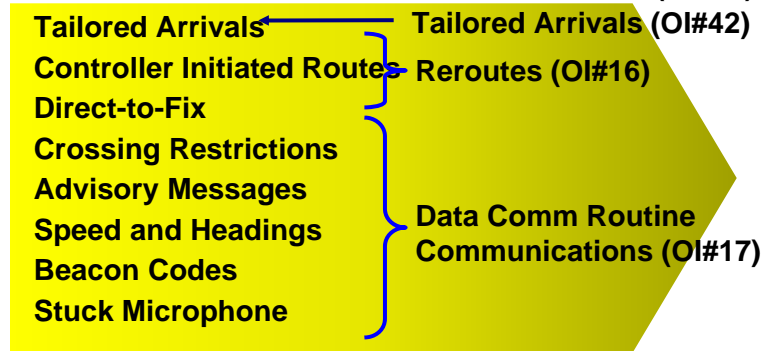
Tailored Arrivals
Controller Initiated Routes
Direct-to-Fix
Crossing Restrictions
Advisory Messages
Speed and Headings
Beacon Codes
Stuck Microphone

Tailored Arrivals (OI#42)

Reroutes (OI#16)

Data Comm Routine Communications (OI#17)